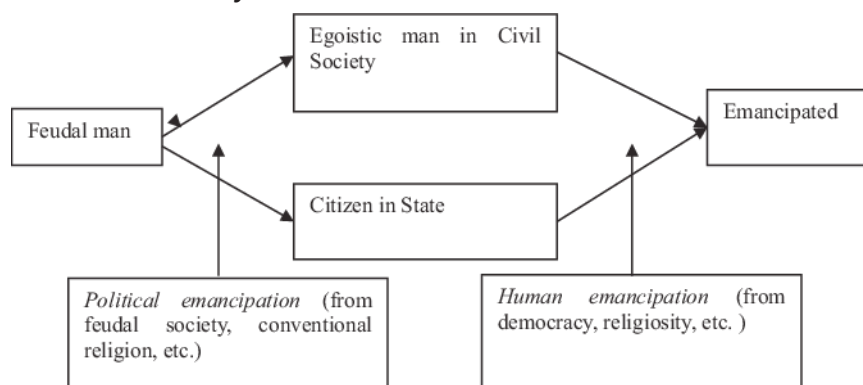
Feudal man

Egoistic man in Civil Society

Citizen in State

Emancipated

*Political emancipation* (from feudal society, conventional religion, etc.)

*Human emancipation* (from democracy, religiosity, etc. )